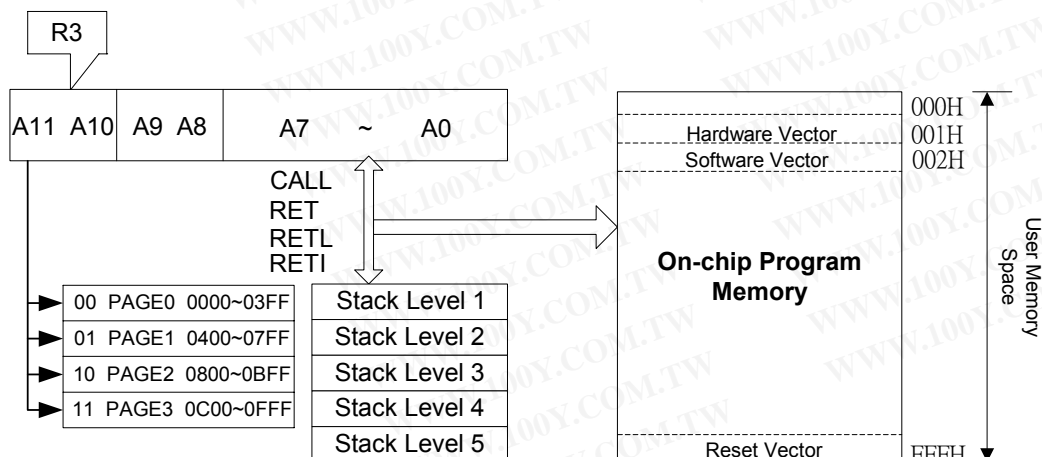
R3

A11 A10 | A9 A8 | A7 ~ A0

CALL
RET
RETL
RETI

| 00 PAGE0 0000~03FF |
|---|
| 01 PAGE1 0400~07FF |
| 10 PAGE2 0800~0BFF |
| 11 PAGE3 0C00~0FFF |

Stack Level 1
Stack Level 2
Stack Level 3
Stack Level 4
Stack Level 5

000H
Hardware Vector 001H
Software Vector 002H

On-chip Program Memory

Reset Vector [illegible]

User Memory Space

WWW.100Y.COM.TW